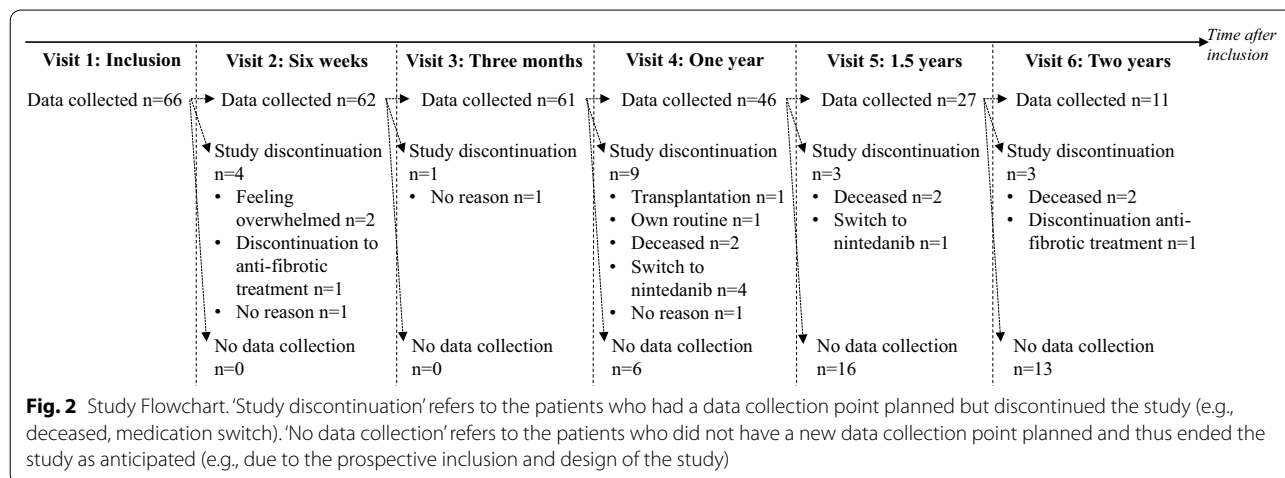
Time after inclusion

Visit 1: Inclusion

Data collected n=66

Visit 2: Six weeks

Data collected n=62

Study discontinuation n=4
• Feeling overwhelmed n=2
• Discontinuation to anti-fibrotic treatment n=1
• No reason n=1

No data collection n=0

Visit 3: Three months

Data collected n=61

Study discontinuation n=1
• No reason n=1

No data collection n=0

Visit 4: One year

Data collected n=46

Study discontinuation n=9
• Transplantation n=1
• Own routine n=1
• Deceased n=2
• Switch to nintedanib n=4
• No reason n=1

No data collection n=6

Visit 5: 1.5 years

Data collected n=27

Study discontinuation n=3
• Deceased n=2
• Switch to nintedanib n=1

No data collection n=16

Visit 6: Two years

Data collected n=11

Study discontinuation n=3
• Deceased n=2
• Discontinuation anti-fibrotic treatment n=1

No data collection n=13

**Fig. 2** Study Flowchart. 'Study discontinuation' refers to the patients who had a data collection point planned but discontinued the study (e.g., deceased, medication switch). 'No data collection' refers to the patients who did not have a new data collection point planned and thus ended the study as anticipated (e.g., due to the prospective inclusion and design of the study)